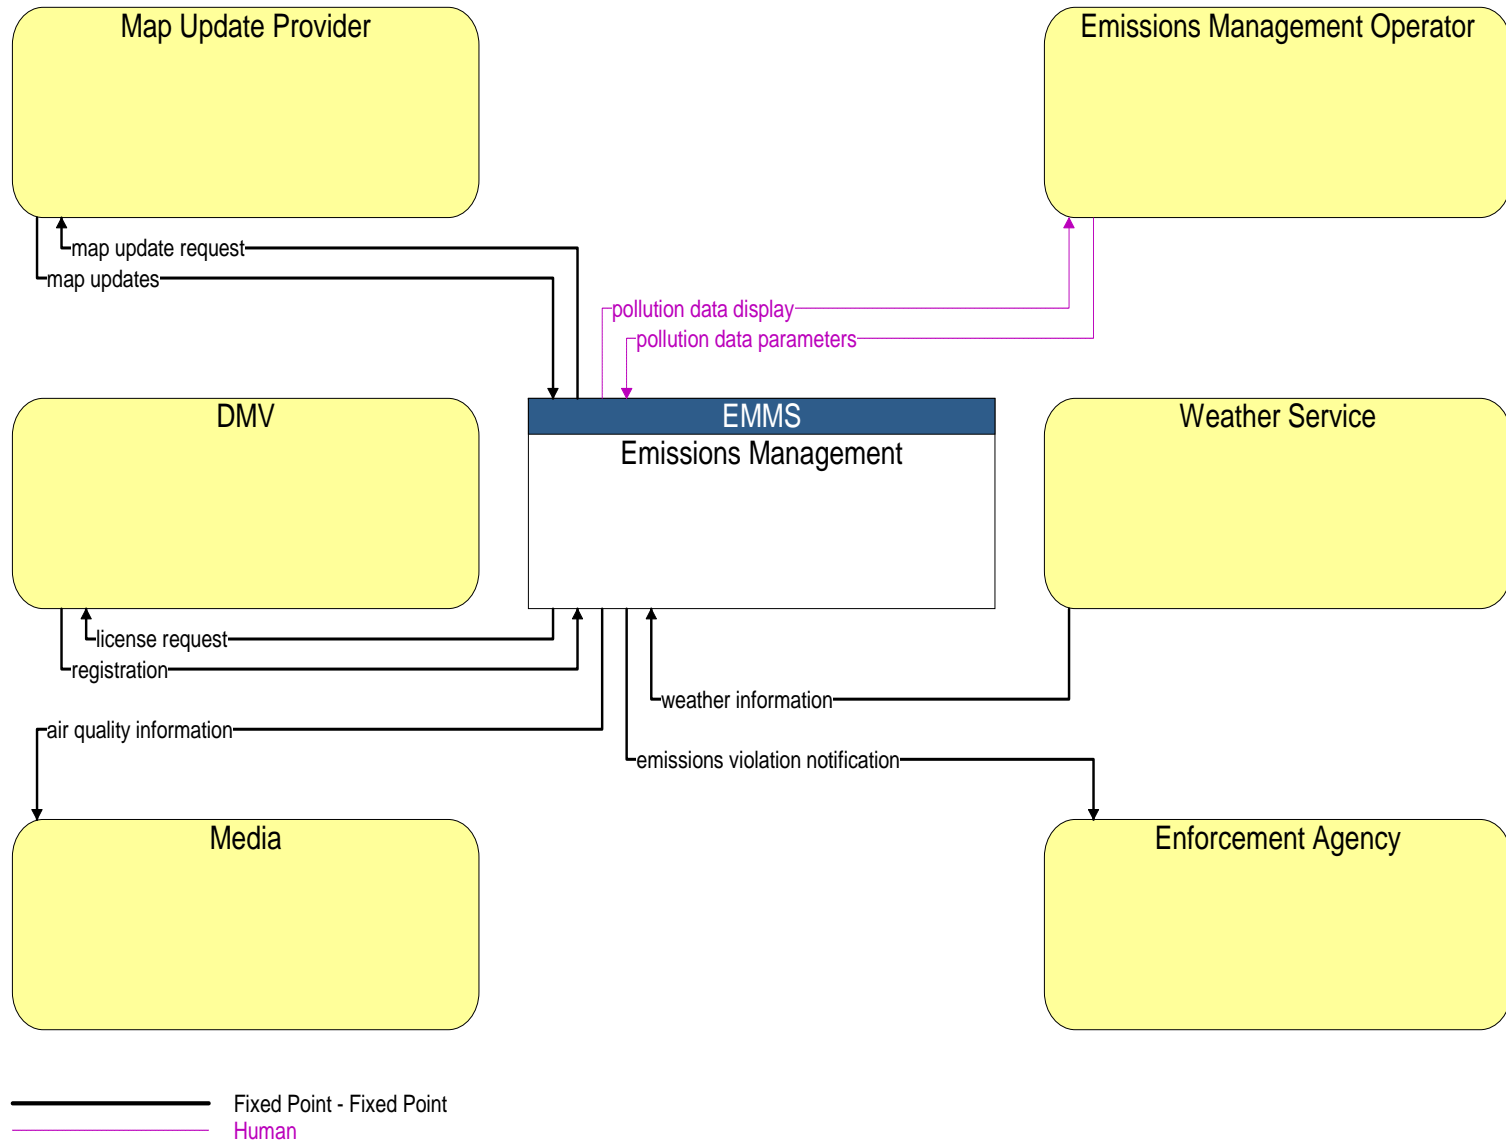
Map Update Provider

Emissions Management Operator

map update request

map updates

pollution data display

pollution data parameters

DMV

EMMS
Emissions Management

Weather Service

license request

registration

weather information

air quality information

emissions violation notification

Media

Enforcement Agency

Fixed Point - Fixed Point
Human